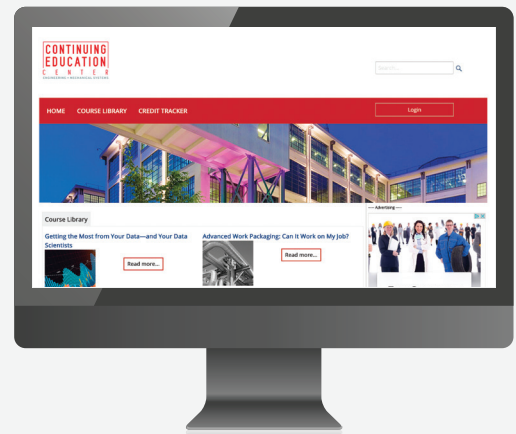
CONTINUING EDUCATION CENTER
ENGINEERING | MECHANICAL SYSTEMS

Search...

HOME COURSE LIBRARY CREDIT TRACKER

Login

Course Library

Getting the Most from Your Data—and Your Data Scientists

Read more...

Advanced Work Packaging: Can It Work on My Job?

Read more...

— Advertising —